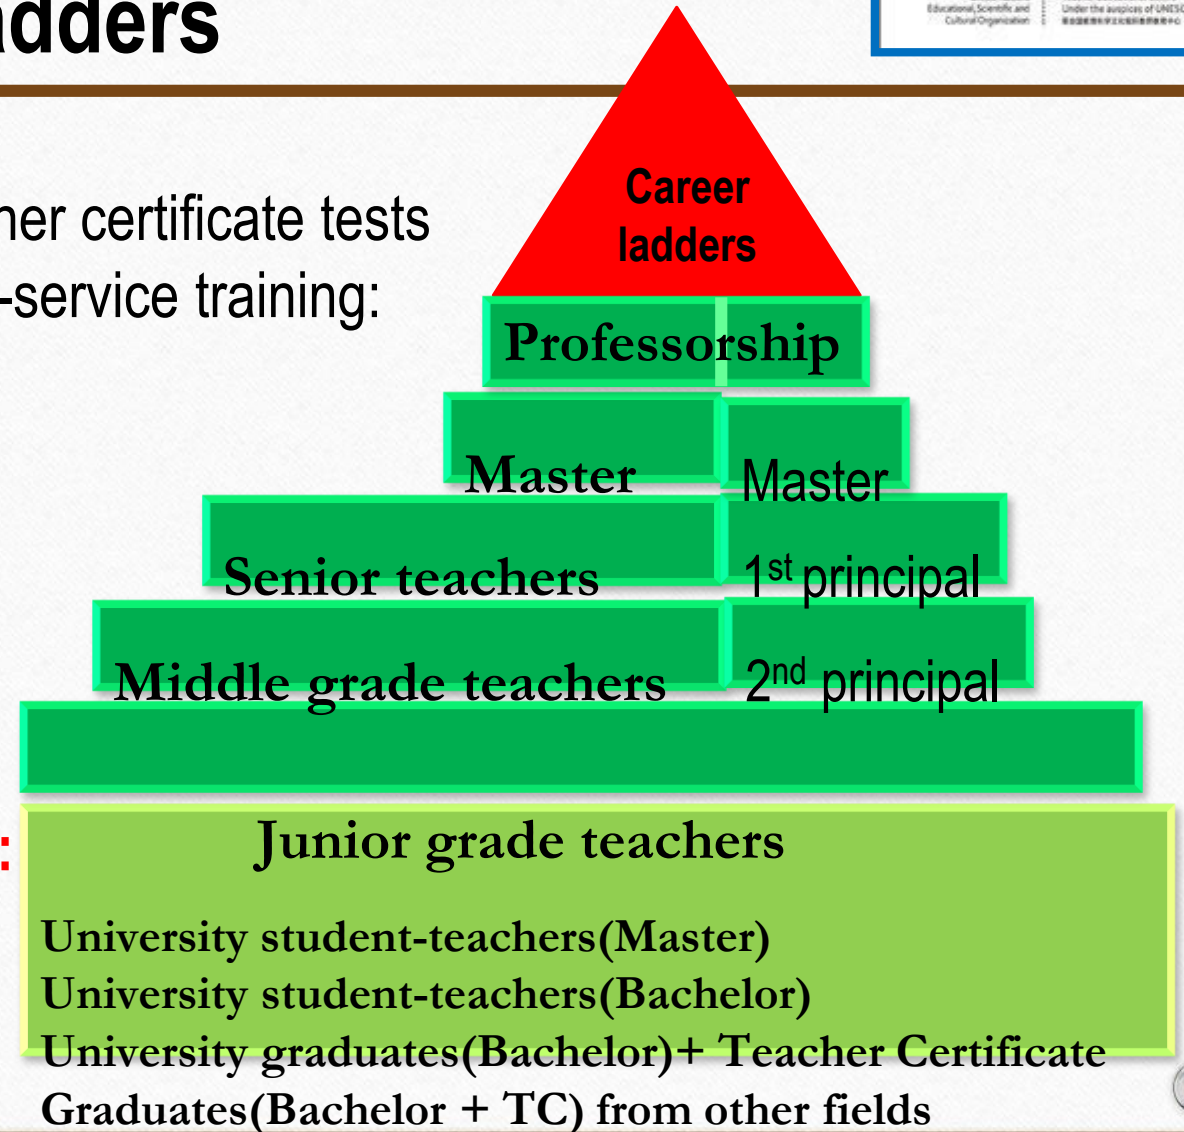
dders

her certificate tests
-service training:

Career ladders

Professorship

Master

Master

Senior teachers

1st principal

Middle grade teachers

2nd principal

:

Junior grade teachers

University student-teachers(Master)
University student-teachers(Bachelor)
University graduates(Bachelor)+ Teacher Certificate
Graduates(Bachelor + TC) from other fields

Educational, Scientific and Cultural Organization

Under the auspices of UNESC
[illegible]